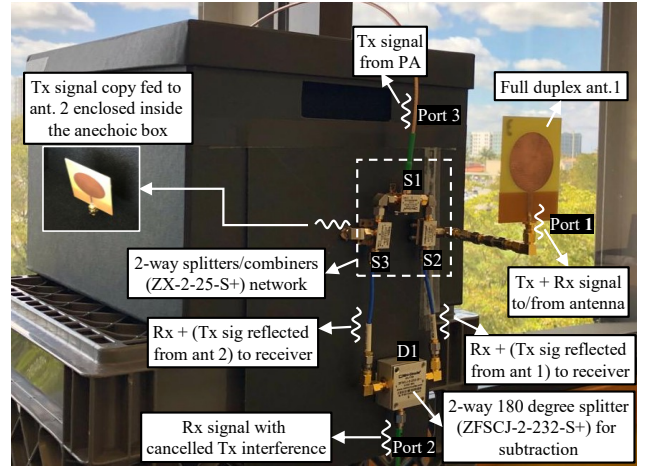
Tx signal from PA

Port 3

Tx signal copy fed to ant. 2 enclosed inside the anechoic box

Full duplex ant.1

S1

Port 1

S3

S2

2-way splitters/combiners (ZX-2-25-S+) network

Tx + Rx signal to/from antenna

Rx + (Tx sig reflected from ant 2) to receiver

Rx + (Tx sig reflected from ant 1) to receiver

D1

Rx signal with cancelled Tx interference

2-way 180 degree splitter (ZFSCJ-2-232-S+) for subtraction

Port 2